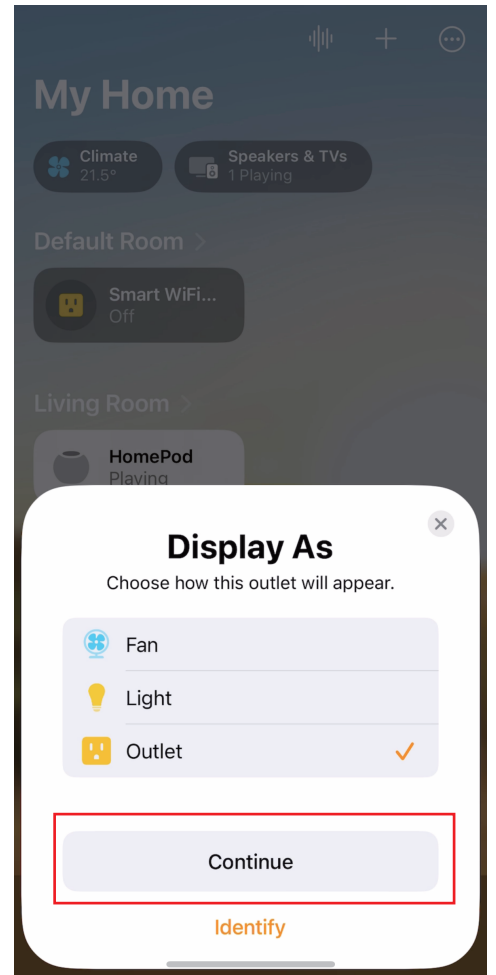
My Home

Climate
21.5°

Speakers & TVs
1 Playing

Default Room >

Smart WiFi...
Off

Living Room >

HomePod
Playing

Display As

Choose how this outlet will appear.

Fan

Light

Outlet ✓

Continue

Identify